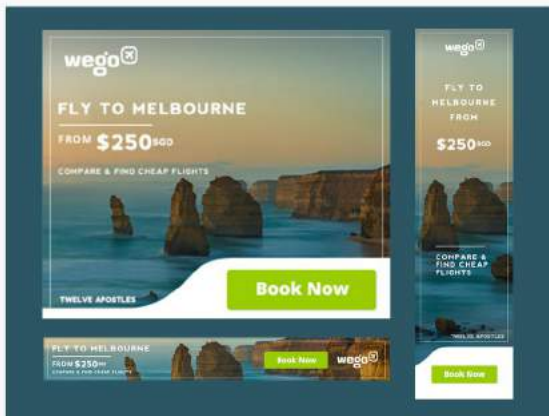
wego

FLY TO MELBOURNE

FROM $250SGD

COMPARE & FIND CHEAP FLIGHTS

TWELVE APOSTLES

Book Now

wego

FLY TO MELBOURNE FROM

$250SGD

COMPARE & FIND CHEAP FLIGHTS

TWELVE APOSTLES

Book Now

FLY TO MELBOURNE

FROM $250SGD

COMPARE & FIND CHEAP FLIGHTS

Book Now

wego